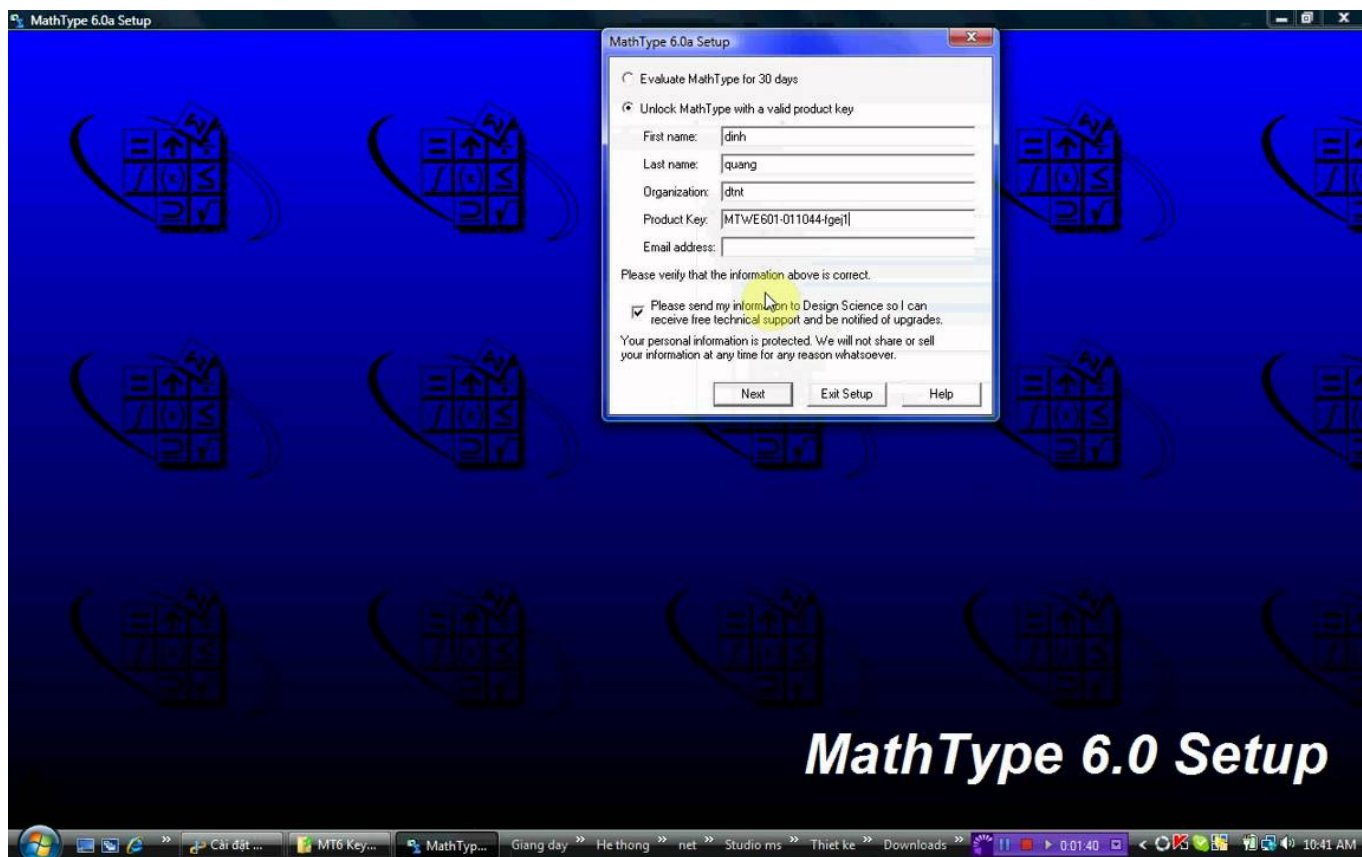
MathType 6.0a Setup

MathType 6.0a Setup

Evaluate MathType for 30 days

Unlock MathType with a valid product key

First name: dinh

Last name: quang

Organization: dtnt

Product Key: MTWE601-011044-fgej1

Email address:

Please verify that the information above is correct.

Please send my information to Design Science so I can receive free technical support and be notified of upgrades.

Your personal information is protected. We will not share or sell your information at any time for any reason whatsoever.

Next Exit Setup Help

MathType 6.0 Setup

Cài đặt ... MT6 Key... MathTyp... Giang day » He thong » net » Studio ms » Thiet ke » Downloads » 0:01:40 10:41 AM